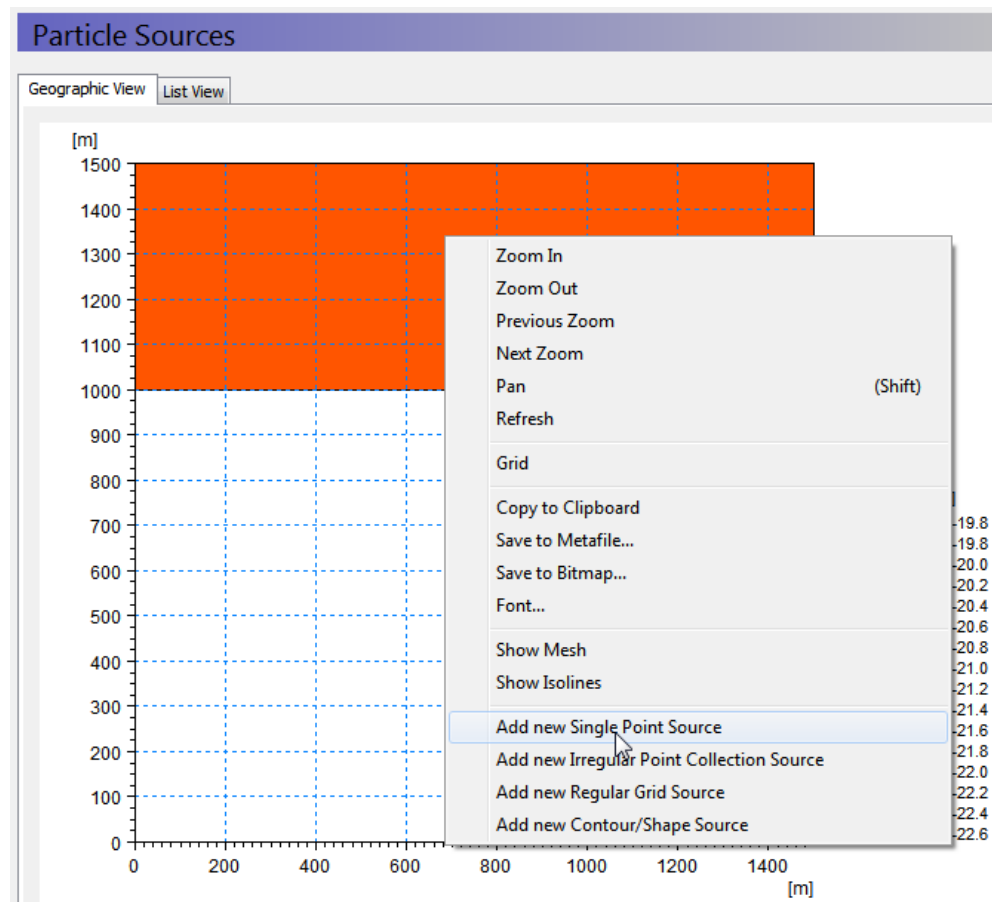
Particle Sources

Geographic View
List View

[m]
1500
1400
1300
1200
1100
1000
900
800
700
600
500
400
300
200
100
0

0
200
400
600
800
1000
1200
1400
[m]

Zoom In
Zoom Out
Previous Zoom
Next Zoom
Pan (Shift)
Refresh
Grid
Copy to Clipboard
Save to Metafile...
Save to Bitmap...
Font...
Show Mesh
Show Isolines
Add new Single Point Source
Add new Irregular Point Collection Source
Add new Regular Grid Source
Add new Contour/Shape Source

]
-19.8
-19.8
-20.0
-20.2
-20.4
-20.6
-20.8
-21.0
-21.2
-21.4
-21.6
-21.8
-22.0
-22.2
-22.4
-22.6